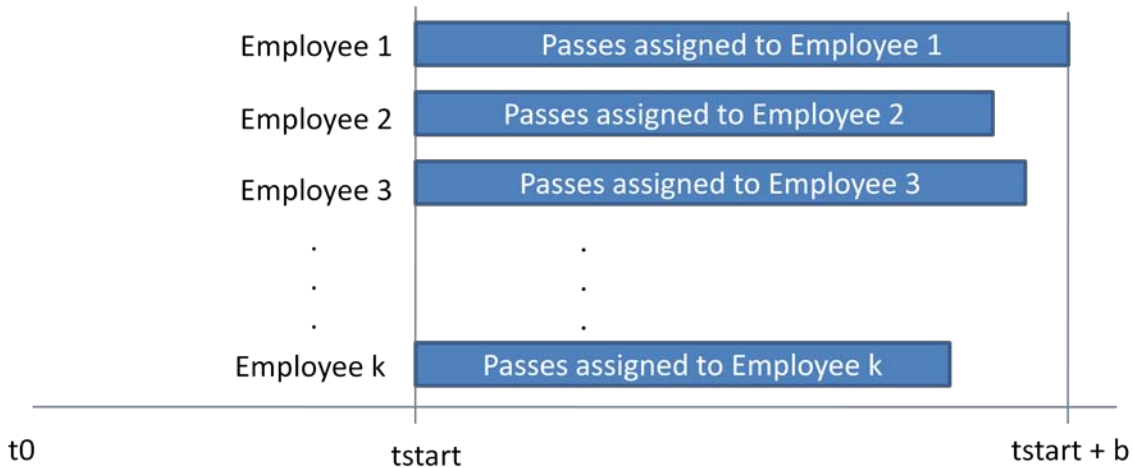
Employee 1 Passes assigned to Employee 1

Employee 2 Passes assigned to Employee 2

Employee 3 Passes assigned to Employee 3

.
.
.

.
.
.

Employee k Passes assigned to Employee k

t0

tstart

tstart + b